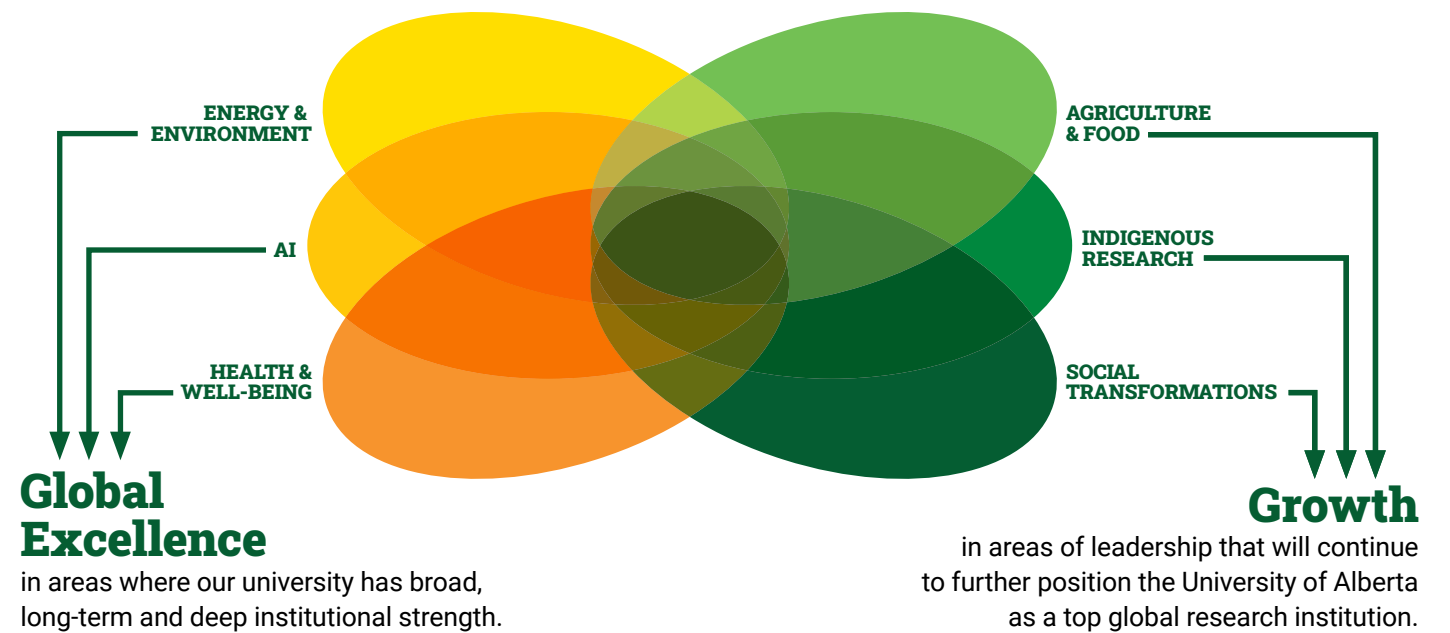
ENERGY & ENVIRONMENT

AI

HEALTH & WELL-BEING

AGRICULTURE & FOOD

INDIGENOUS RESEARCH

SOCIAL TRANSFORMATIONS

Global Excellence
in areas where our university has broad, long-term and deep institutional strength.

Growth
in areas of leadership that will continue to further position the University of Alberta as a top global research institution.